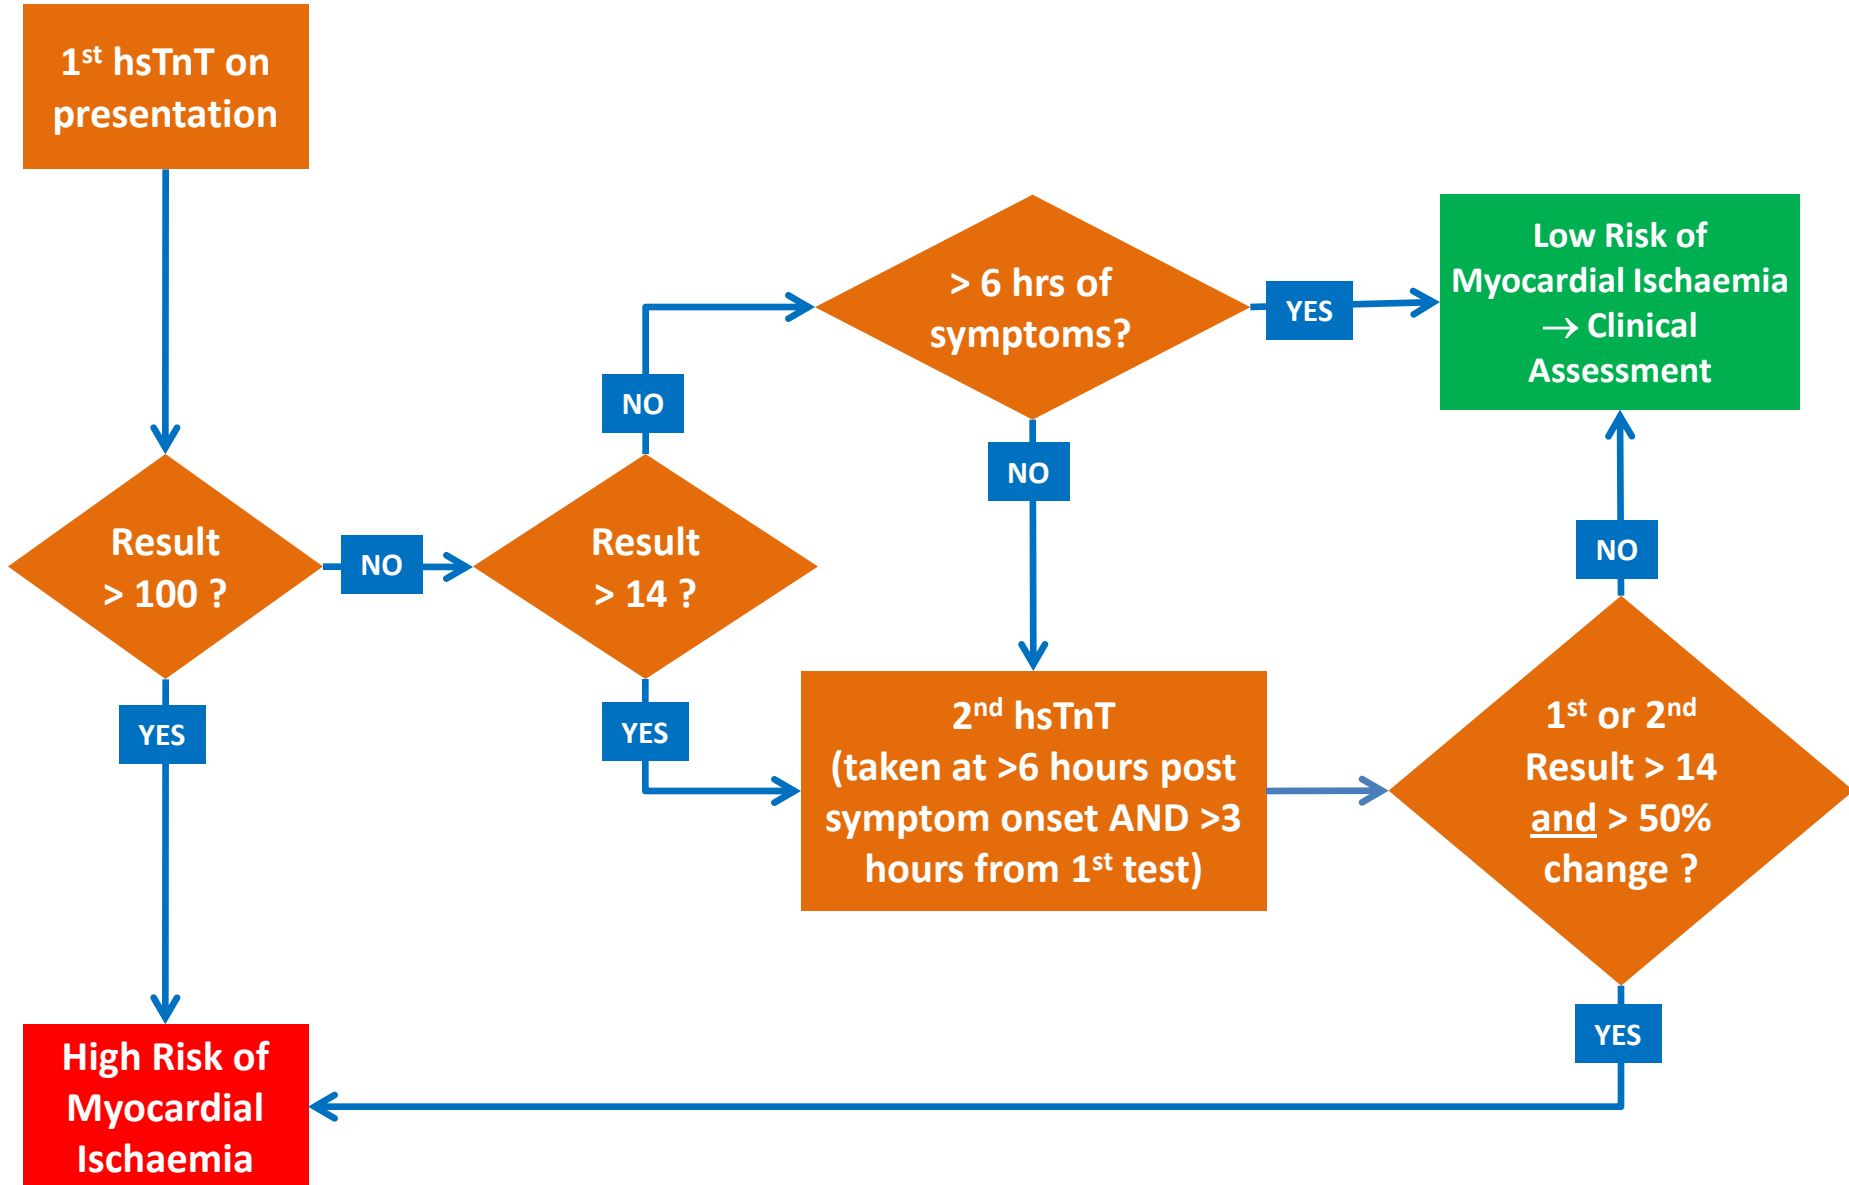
1$^{st}$ hsTnT on presentation

Result > 100 ?

NO

Result > 14 ?

NO

> 6 hrs of symptoms?

YES

Low Risk of Myocardial Ischaemia → Clinical Assessment

NO

YES

YES

2$^{nd}$ hsTnT (taken at >6 hours post symptom onset AND >3 hours from 1$^{st}$ test)

NO

1$^{st}$ or 2$^{nd}$ Result > 14 and > 50% change ?

YES

High Risk of Myocardial Ischaemia